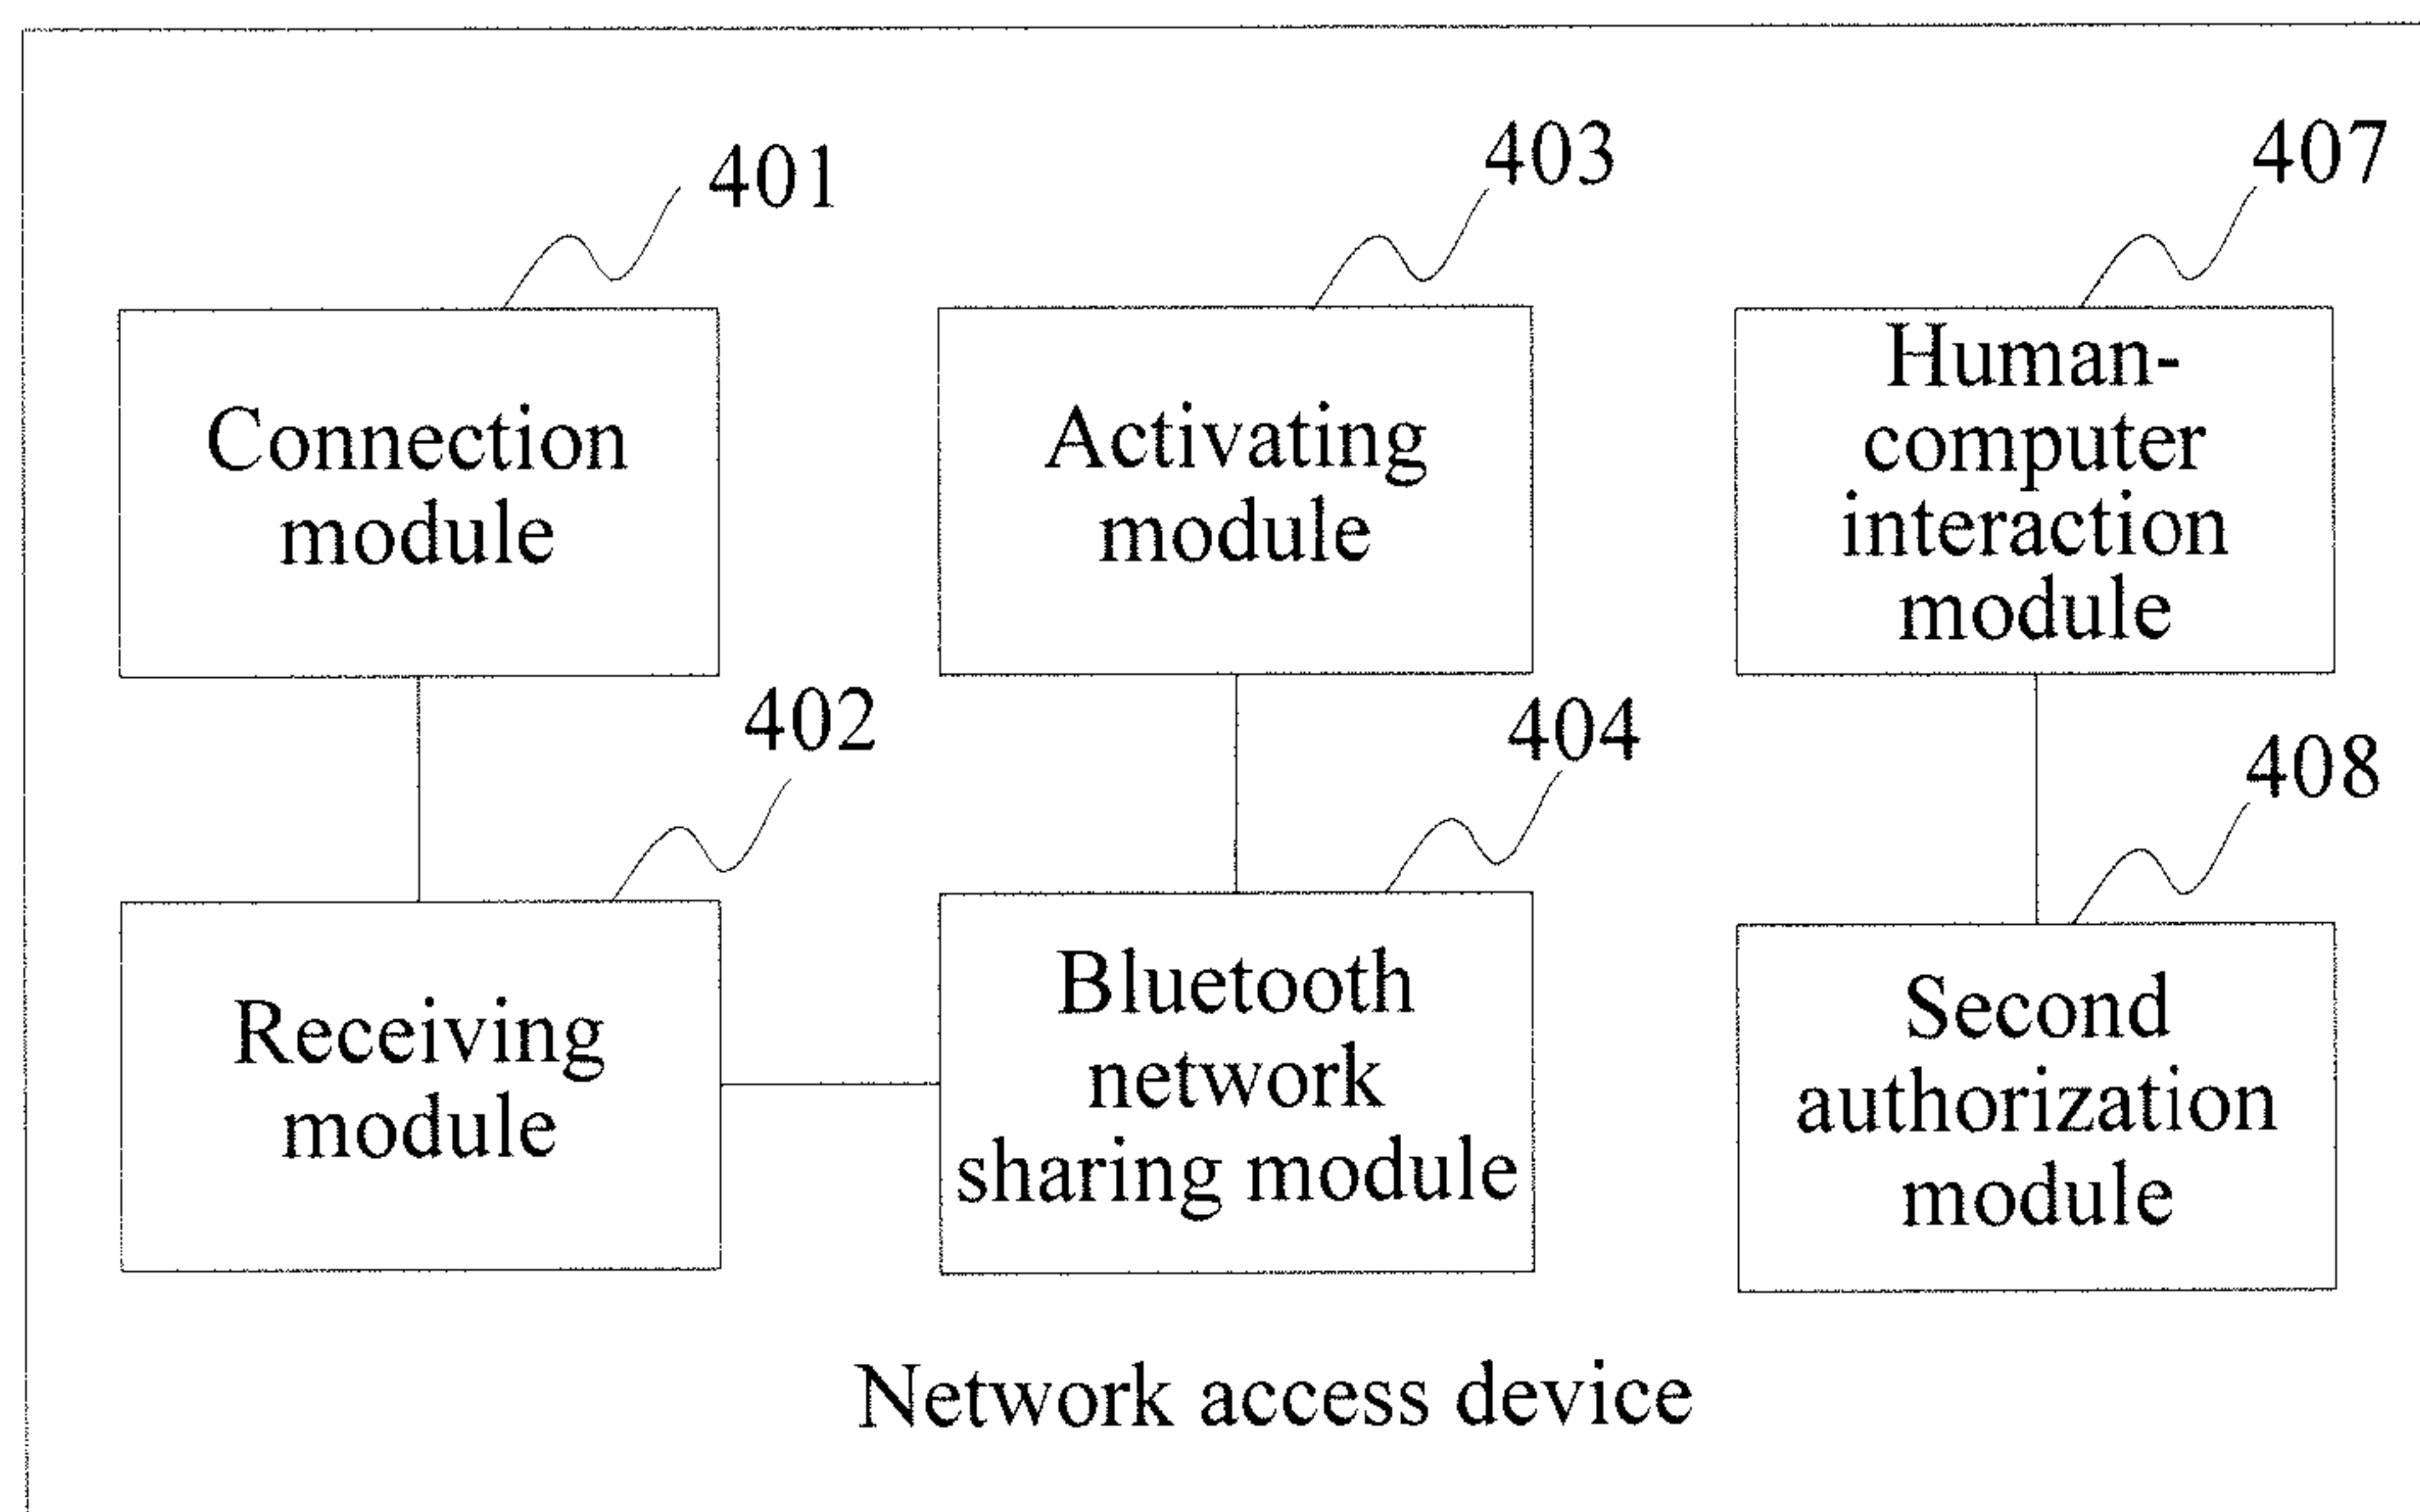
401

403

407

Connection module

Activating module

Human-computer interaction module

402

404

408

Receiving module

Bluetooth network sharing module

Second authorization module

Network access device